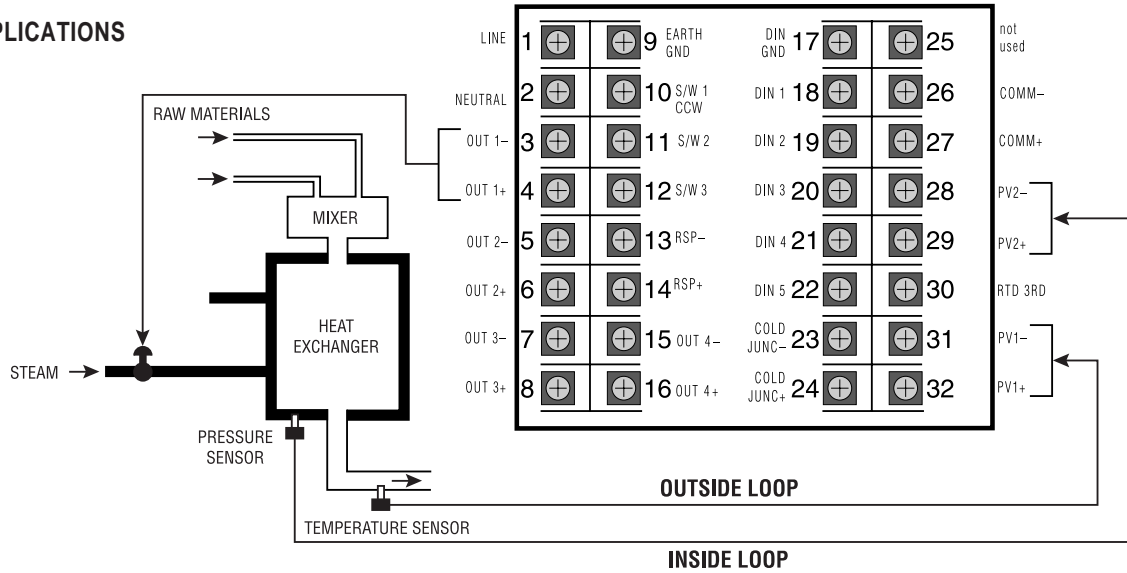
PLICATIONS

RAW MATERIALS

MIXER

HEAT EXCHANGER

STEAM

PRESSURE SENSOR

TEMPERATURE SENSOR

LINE 1
NEUTRAL 2
OUT 1− 3
OUT 1+ 4
OUT 2− 5
OUT 2+ 6
OUT 3− 7
OUT 3+ 8

9 EARTH GND
10 S/W 1 CCW
11 S/W 2
12 S/W 3
13 RSP−
14 RSP+
15 OUT 4−
16 OUT 4+

DIN GND 17
DIN 1 18
DIN 2 19
DIN 3 20
DIN 4 21
DIN 5 22
COLD JUNC− 23
COLD JUNC+ 24

25 not used
26 COMM−
27 COMM+
28 PV2−
29 PV2+
30 RTD 3RD
31 PV1−
32 PV1+

OUTSIDE LOOP

INSIDE LOOP